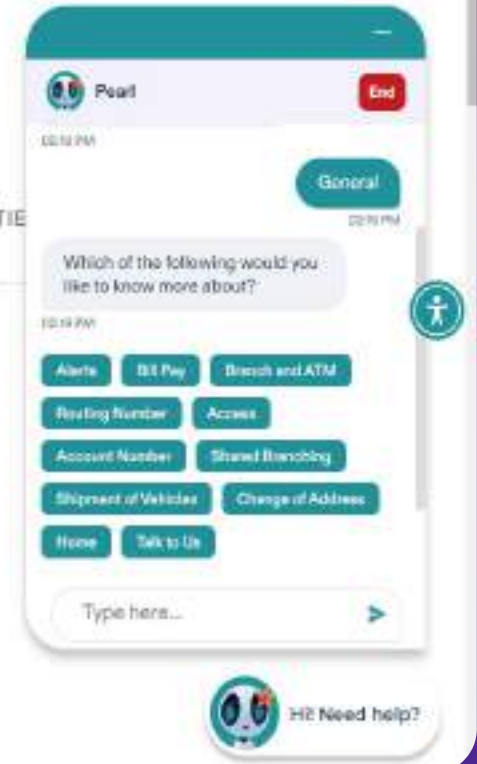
Pearl

End

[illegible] PM

General

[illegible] PM

TIE

Which of the following would you like to know more about?

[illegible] PM

Alerts

Bill Pay

Branch and ATM

Routing Number

Access

Account Number

Shared Branching

Shipment of Vehicles

Change of Address

Home

Talk to Us

Type here...

Hi! Need help?